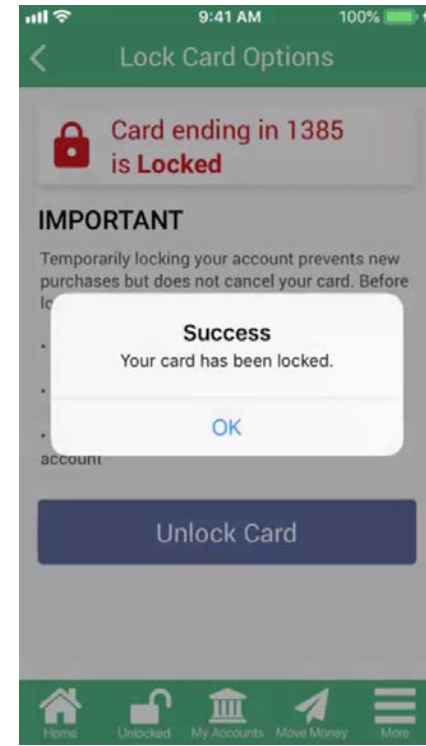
9:41 AM
100%

Lock Card Options

Card ending in 1385 is Locked

IMPORTANT

Temporarily locking your account prevents new purchases but does not cancel your card. Before lo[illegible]

• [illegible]

• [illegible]

• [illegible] account

Success
Your card has been locked.

OK

Unlock Card

Home
Unlocked
My Accounts
Move Money
More